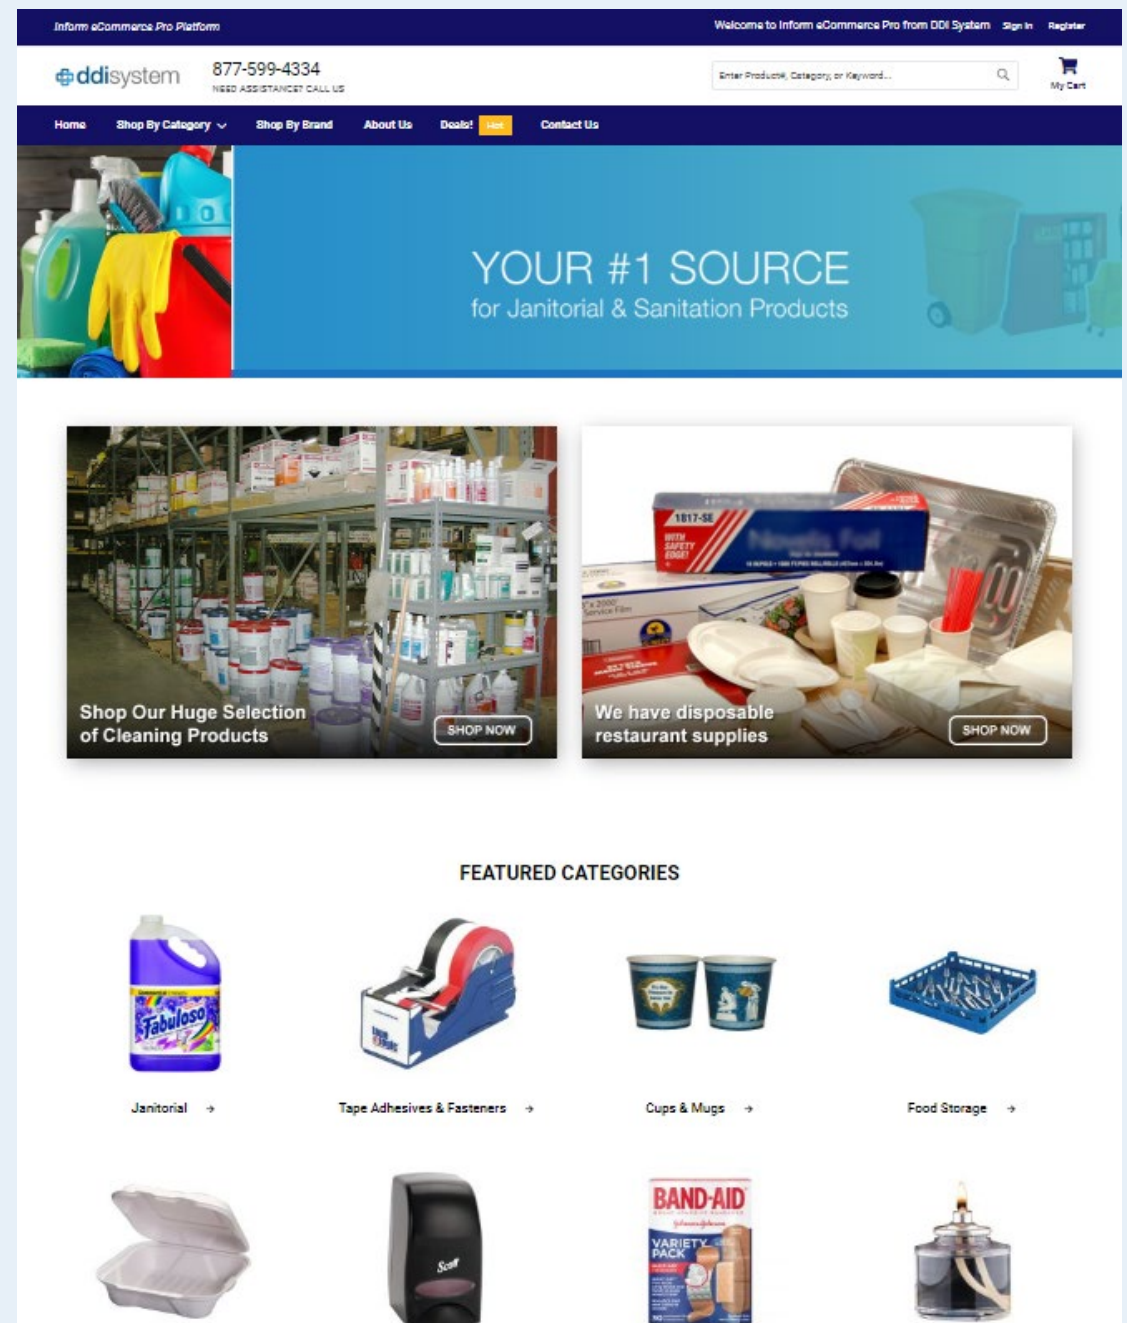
Inform eCommerce Pro Platform

Welcome to Inform eCommerce Pro from DDI System Sign In Register

ddisystem

877-599-4334
NEED ASSISTANCE? CALL US

Enter Product#, Category, or Keyword...

My Cart

Home Shop By Category Shop By Brand About Us Deals! Hot Contact Us

YOUR #1 SOURCE
for Janitorial & Sanitation Products

Shop Our Huge Selection of Cleaning Products

SHOP NOW

We have disposable restaurant supplies

SHOP NOW

FEATURED CATEGORIES

Fabuloso

Janitorial →

Tape Adhesives & Fasteners →

Cups & Mugs →

Food Storage →

Scott

BAND-AID
VARIETY PACK